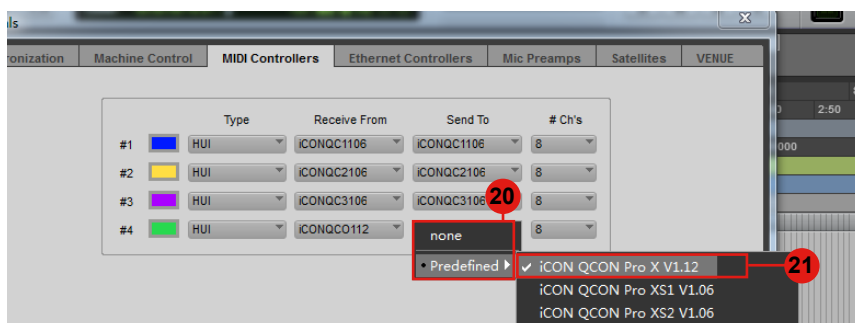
ls

ronization | Machine Control | MIDI Controllers | Ethernet Controllers | Mic Preamps | Satellites | VENUE

| | | Type | Receive From | Send To | # Ch's |
|---|---|---|---|---|---|
| #1 | | HUI | iCONQC1106 | iCONQC1106 | 8 |
| #2 | | HUI | iCONQC2106 | iCONQC2106 | 8 |
| #3 | | HUI | iCONQC3106 | iCONQC3106 | 8 |
| #4 | | HUI | iCONQCO112 | | 8 |

20

none

• Predefined

✓ iCON QCON Pro X V1.12

21

iCON QCON Pro XS1 V1.06

iCON QCON Pro XS2 V1.06

2:50

000